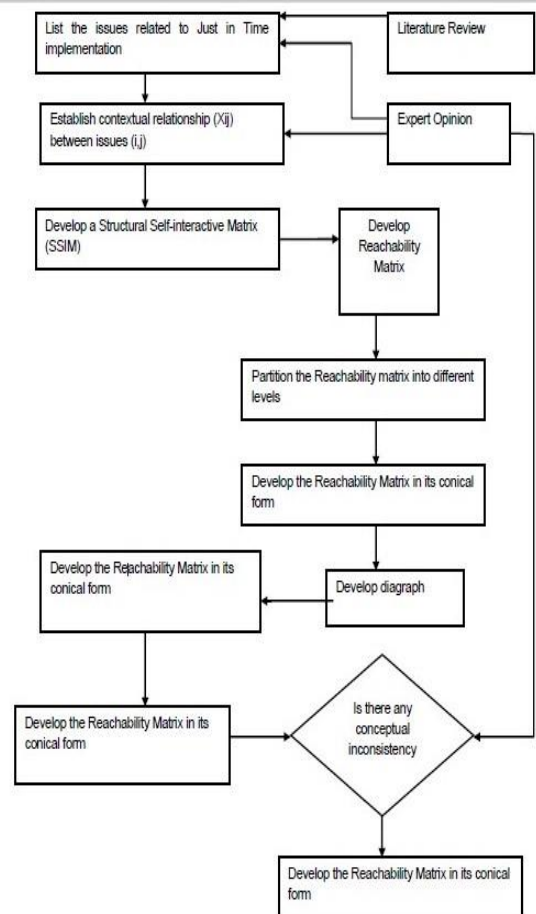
List the issues related to Just in Time implementation

Literature Review

Establish contextual relationship (Xij) between issues (i,j)

Expert Opinion

Develop a Structural Self-interactive Matrix (SSIM)

Develop Reachability Matrix

Partition the Reachability matrix into different levels

Develop the Reachability Matrix in its conical form

Develop the Rejachability Matrix in its conical form

Develop diagraph

Develop the Reachability Matrix in its conical form

Is there any conceptual inconsistency

Develop the Reachability Matrix in its conical form